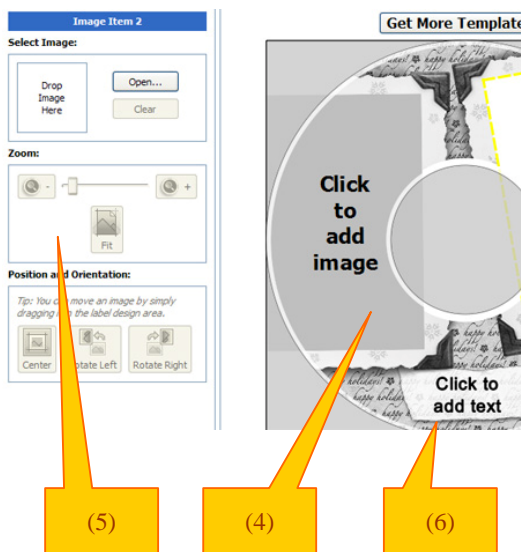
Image Item 2

Select Image:

Drop Image Here

Open...

Clear

Zoom:

-

+

Fit

Position a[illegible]d Orientation:

Tip: You c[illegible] move an image by simply dragging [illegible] the label design area.

Center

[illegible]otate Left

Rotate Right

Get More Template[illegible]

Click to add image

Click to add text

(5)

(4)

(6)